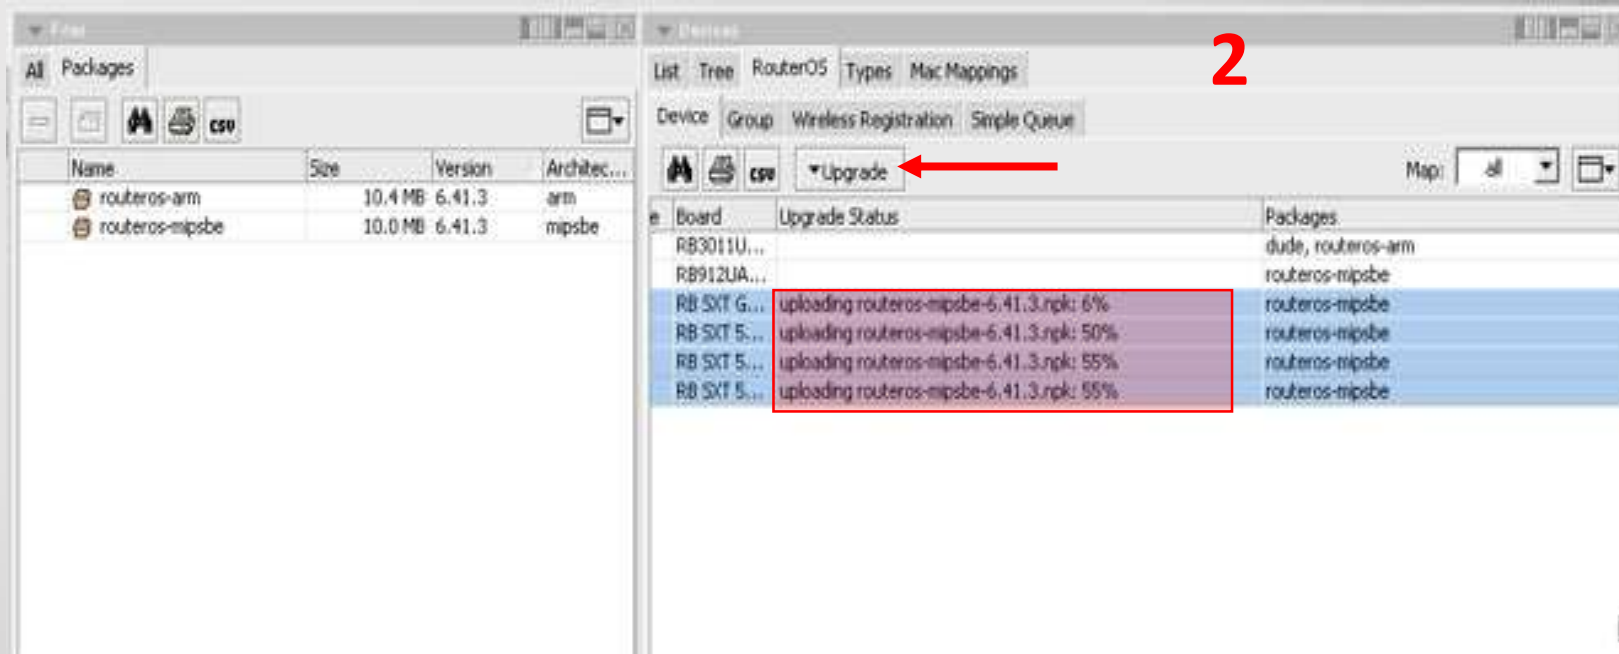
Files

All Packages

CSV

| Name | Size | Version | Architec... |
|---|---|---|---|
| routeros-arm | 10.4 MB | 6.41.3 | arm |
| routeros-mipsbe | 10.0 MB | 6.41.3 | mipsbe |

Devices

2

List Tree RouterOS Types Mac Mappings

Device Group Wireless Registration Simple Queue

CSV ▾Upgrade

Map: all

| e | Board | Upgrade Status | Packages |
|---|---|---|---|
| | RB3011U... | | dude, routeros-arm |
| | RB912UA... | | routeros-mipsbe |
| | RB SXT G... | uploading routeros-mipsbe-6.41.3.npk: 6% | routeros-mipsbe |
| | RB SXT 5... | uploading routeros-mipsbe-6.41.3.npk: 50% | routeros-mipsbe |
| | RB SXT 5... | uploading routeros-mipsbe-6.41.3.npk: 55% | routeros-mipsbe |
| | RB SXT 5... | uploading routeros-mipsbe-6.41.3.npk: 55% | routeros-mipsbe |